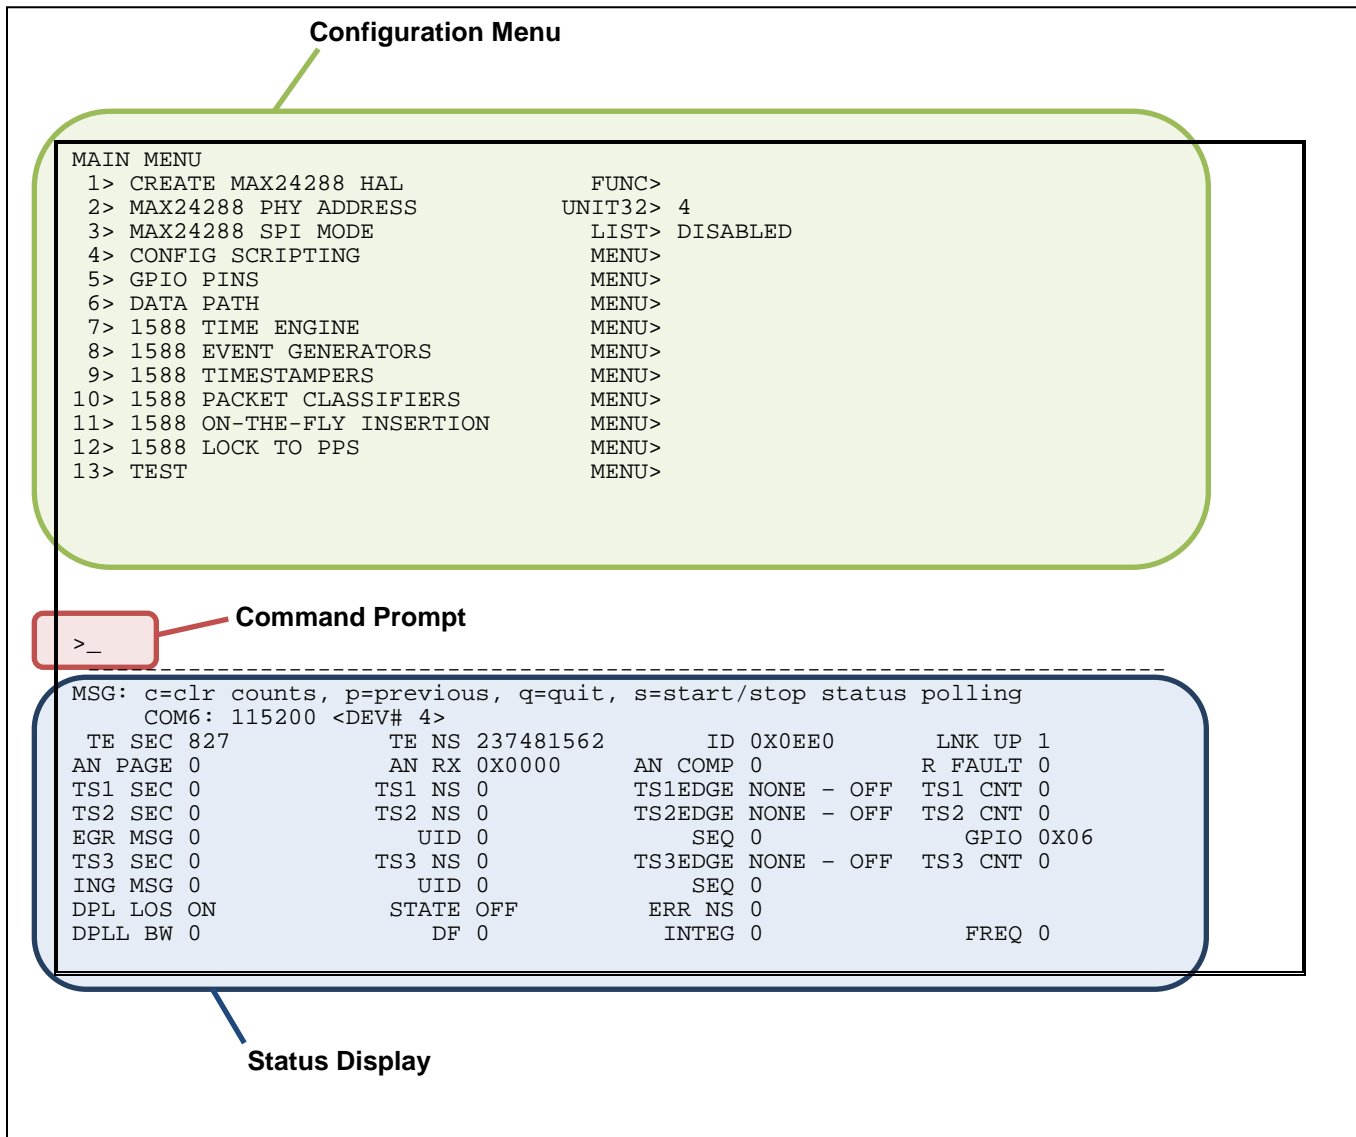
Configuration Menu

MAIN MENU
1> CREATE MAX24288 HAL FUNC>
2> MAX24288 PHY ADDRESS UNIT32> 4
3> MAX24288 SPI MODE LIST> DISABLED
4> CONFIG SCRIPTING MENU>
5> GPIO PINS MENU>
6> DATA PATH MENU>
7> 1588 TIME ENGINE MENU>
8> 1588 EVENT GENERATORS MENU>
9> 1588 TIMESTAMPERS MENU>
10> 1588 PACKET CLASSIFIERS MENU>
11> 1588 ON-THE-FLY INSERTION MENU>
12> 1588 LOCK TO PPS MENU>
13> TEST MENU>

Command Prompt

>_

MSG: c=clr counts, p=previous, q=quit, s=start/stop status polling
COM6: 115200 <DEV# 4>

| TE SEC 827 | TE NS 237481562 | ID 0X0EE0 | LNK UP 1 |
|---|---|---|---|
| AN PAGE 0 | AN RX 0X0000 | AN COMP 0 | R FAULT 0 |
| TS1 SEC 0 | TS1 NS 0 | TS1EDGE NONE - OFF | TS1 CNT 0 |
| TS2 SEC 0 | TS2 NS 0 | TS2EDGE NONE - OFF | TS2 CNT 0 |
| EGR MSG 0 | UID 0 | SEQ 0 | GPIO 0X06 |
| TS3 SEC 0 | TS3 NS 0 | TS3EDGE NONE - OFF | TS3 CNT 0 |
| ING MSG 0 | UID 0 | SEQ 0 | |
| DPL LOS ON | STATE OFF | ERR NS 0 | |
| DPLL BW 0 | DF 0 | INTEG 0 | FREQ 0 |

Status Display